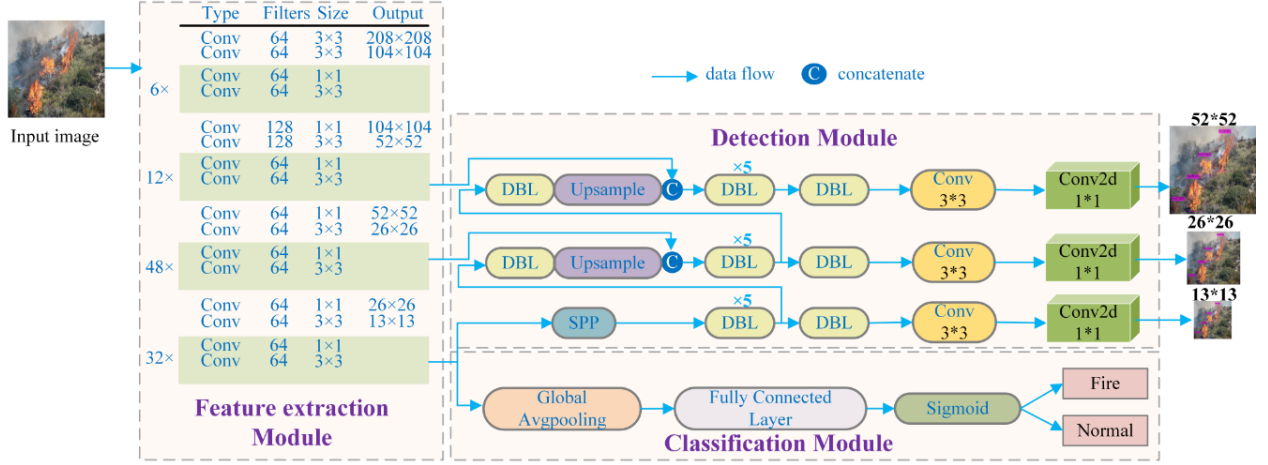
Input image

| Type | Filters | Size | Output |
|---|---|---|---|
| Conv | 64 | 3×3 | 208×208 |
| Conv | 64 | 3×3 | 104×104 |
| 6× Conv | 64 | 1×1 | |
| Conv | 64 | 3×3 | |
| Conv | 128 | 1×1 | 104×104 |
| Conv | 128 | 3×3 | 52×52 |
| 12× Conv | 64 | 1×1 | |
| Conv | 64 | 3×3 | |
| Conv | 64 | 1×1 | 52×52 |
| Conv | 64 | 3×3 | 26×26 |
| 48× Conv | 64 | 1×1 | |
| Conv | 64 | 3×3 | |
| Conv | 64 | 1×1 | 26×26 |
| Conv | 64 | 3×3 | 13×13 |
| 32× Conv | 64 | 1×1 | |
| Conv | 64 | 3×3 | |

Feature extraction Module

data flow
C concatenate

Detection Module

DBL
Upsample
C
×5
DBL
DBL
Conv 3*3
Conv2d 1*1
52*52

DBL
Upsample
C
×5
DBL
DBL
Conv 3*3
Conv2d 1*1
26*26

SPP
×5
DBL
DBL
Conv 3*3
Conv2d 1*1
13*13

Global Avgpooling
Fully Connected Layer
Sigmoid
Fire
Normal
Classification Module